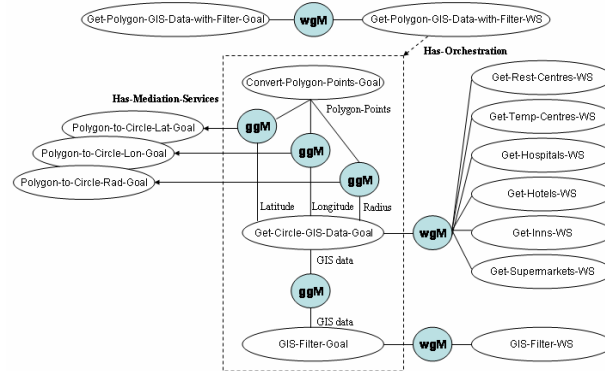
Get-Polygon-GIS-Data-with-Filter-Goal
wgM
Get-Polygon-GIS-Data-with-Filter-WS
Has-Orchestration
Convert-Polygon-Points-Goal
Polygon-Points
Has-Mediation-Services
Polygon-to-Circle-Lat-Goal
ggM
Polygon-to-Circle-Lon-Goal
ggM
Polygon-to-Circle-Rad-Goal
ggM
Latitude
Longitude
Radius
Get-Circle-GIS-Data-Goal
wgM
Get-Rest-Centres-WS
Get-Temp-Centres-WS
Get-Hospitals-WS
Get-Hotels-WS
Get-Inns-WS
Get-Supermarkets-WS
GIS data
ggM
GIS data
GIS-Filter-Goal
wgM
GIS-Filter-WS